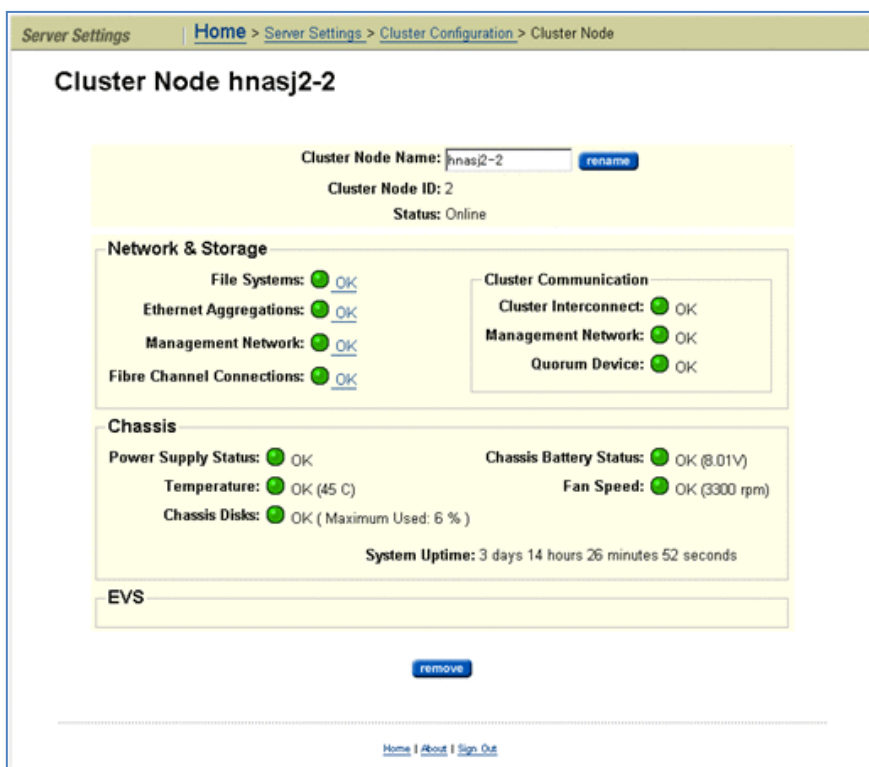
Server Settings | Home > Server Settings > Cluster Configuration > Cluster Node

Cluster Node hnasj2-2

Cluster Node Name: hnasj2-2 rename

Cluster Node ID: 2

Status: Online

Network & Storage

File Systems: OK

Ethernet Aggregations: OK

Management Network: OK

Fibre Channel Connections: OK

Cluster Communication

Cluster Interconnect: OK

Management Network: OK

Quorum Device: OK

Chassis

Power Supply Status: OK

Temperature: OK (45 C)

Chassis Disks: OK ( Maximum Used: 6 % )

Chassis Battery Status: OK (8.01V)

Fan Speed: OK (3300 rpm)

System Uptime: 3 days 14 hours 26 minutes 52 seconds

EVS

remove

Home | About | Sign Out